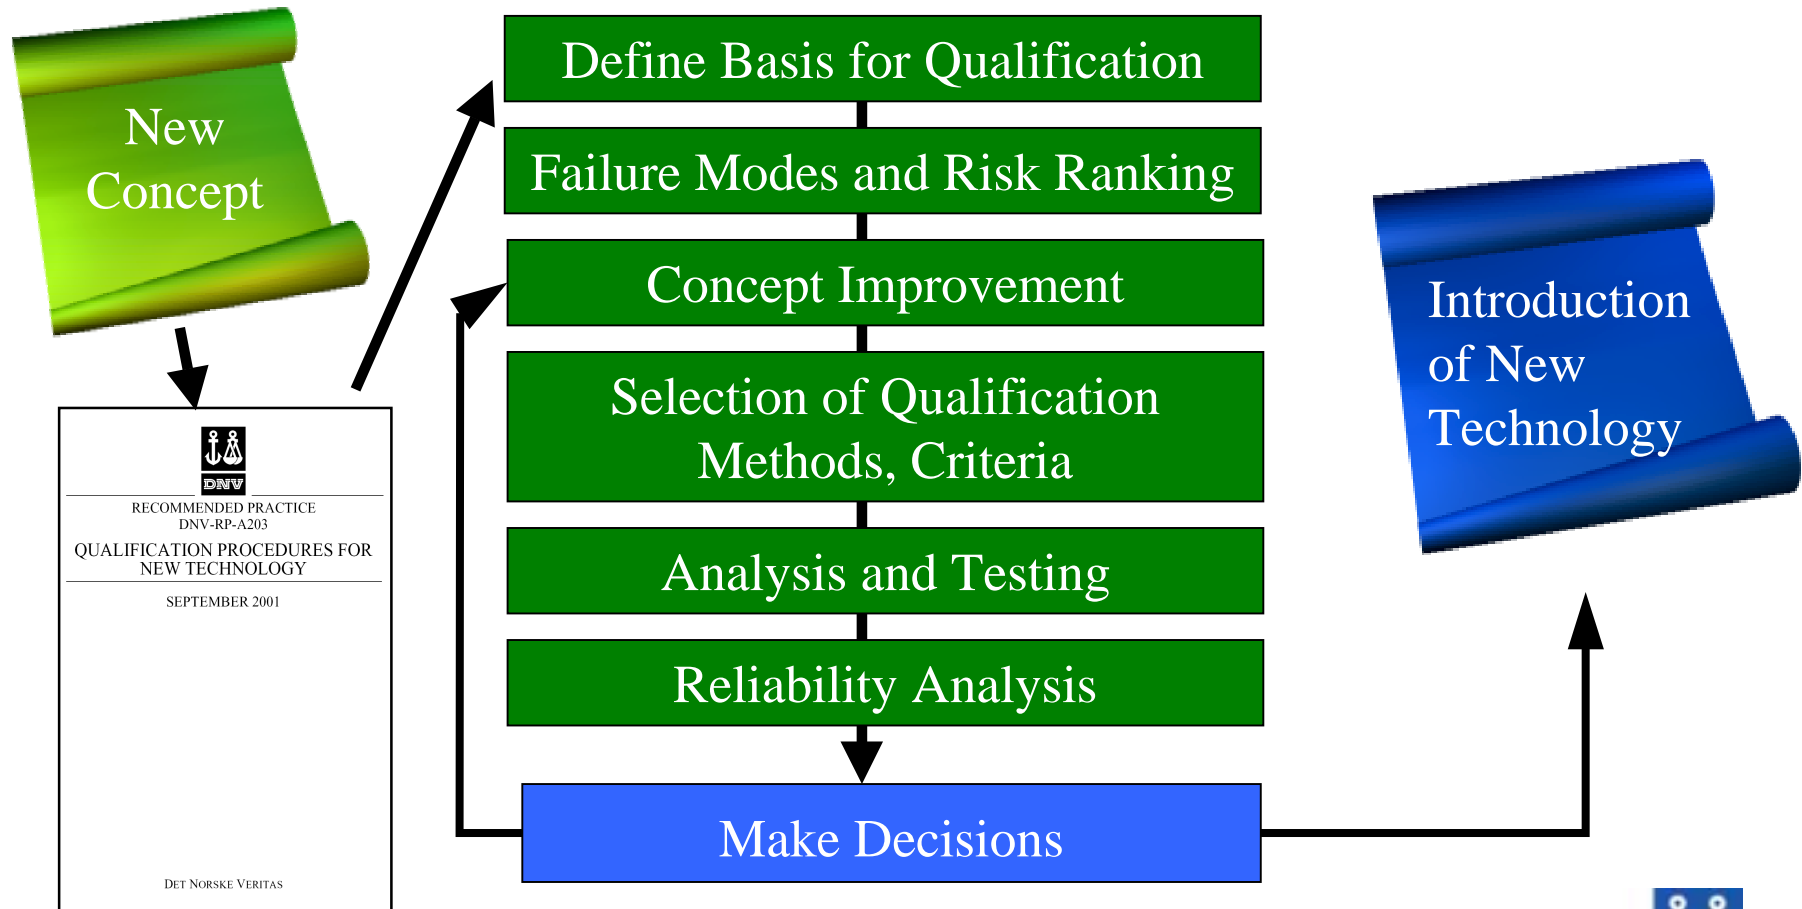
New Concept

DNV

RECOMMENDED PRACTICE
DNV-RP-A203

QUALIFICATION PROCEDURES FOR NEW TECHNOLOGY

SEPTEMBER 2001

DET NORSKE VERITAS

Define Basis for Qualification

Failure Modes and Risk Ranking

Concept Improvement

Selection of Qualification Methods, Criteria

Analysis and Testing

Reliability Analysis

Make Decisions

Introduction of New Technology